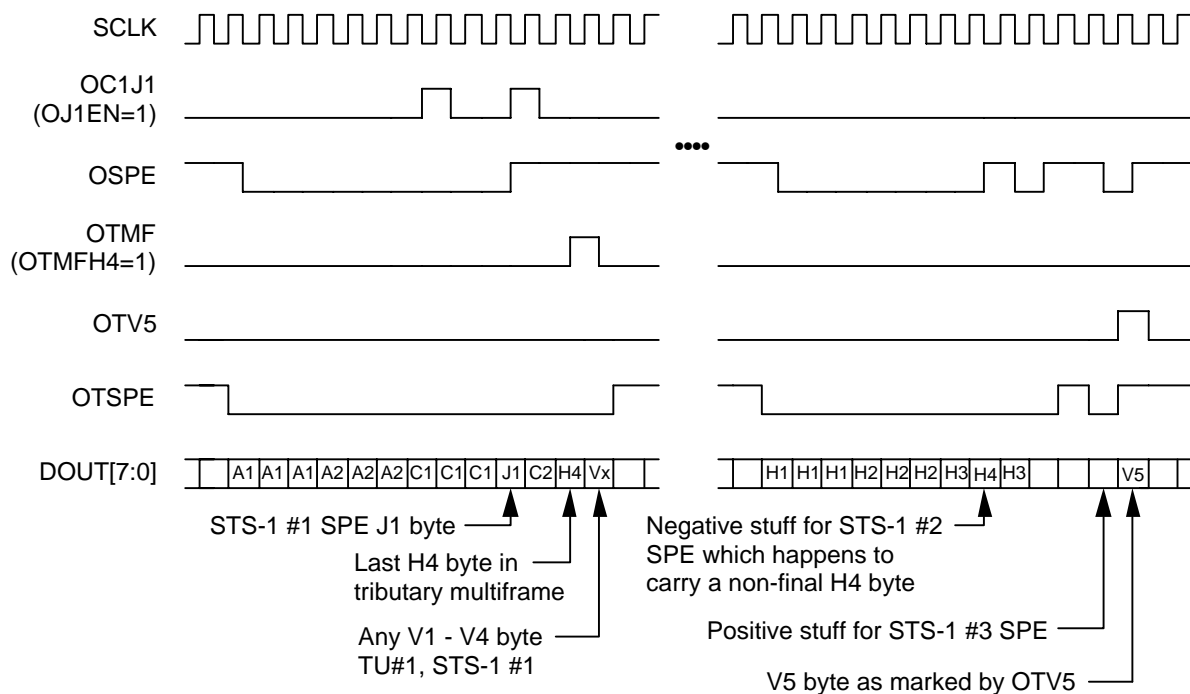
SCLK

OC1J1
(OJ1EN=1)

OSPE

OTMF
(OTMFH4=1)

OTV5

OTSPE

DOUT[7:0]

A1 A1 A1 A2 A2 A2 C1 C1 C1 J1 C2 H4 Vx

H1 H1 H1 H2 H2 H2 H3 H4 H3 V5

STS-1 #1 SPE J1 byte

Last H4 byte in tributary multiframe

Any V1 - V4 byte TU#1, STS-1 #1

Negative stuff for STS-1 #2 SPE which happens to carry a non-final H4 byte

Positive stuff for STS-1 #3 SPE

V5 byte as marked by OTV5